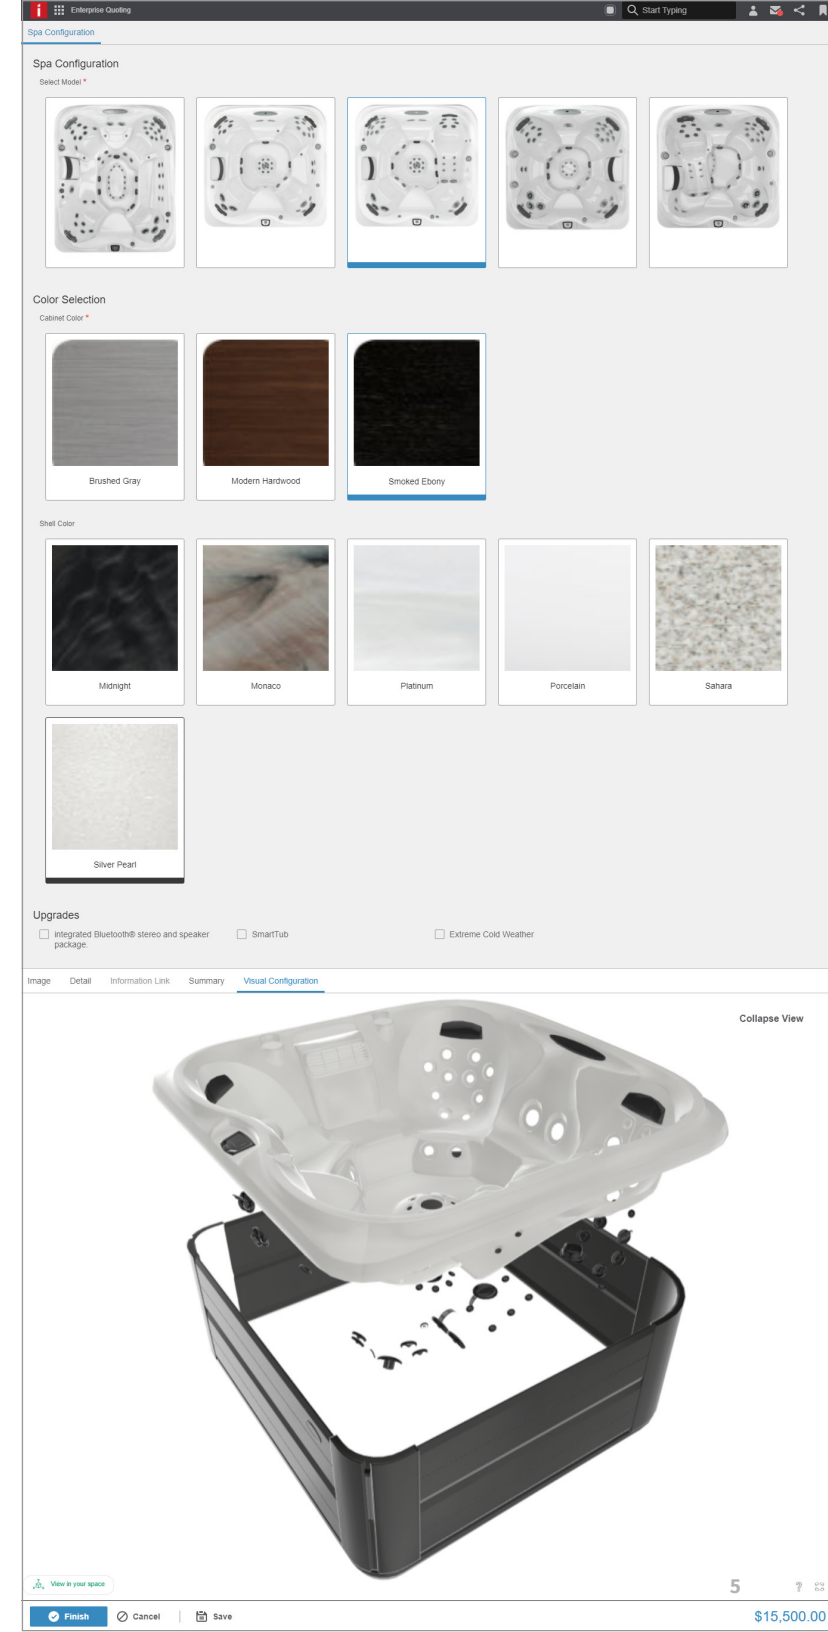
Enterprise Quoting
Start Typing

Spa Configuration

Spa Configuration
Select Model *

Color Selection
Cabinet Color *

Brushed Gray
Modern Hardwood
Smoked Ebony

Shell Color

Midnight
Monaco
Platinum
Porcelain
Sahara
Silver Pearl

Upgrades
integrated Bluetooth® stereo and speaker package.
SmartTub
Extreme Cold Weather

Image
Detail
Information Link
Summary
Visual Configuration

Collapse View

View in your space
5

Finish
Cancel
Save
$15,500.00